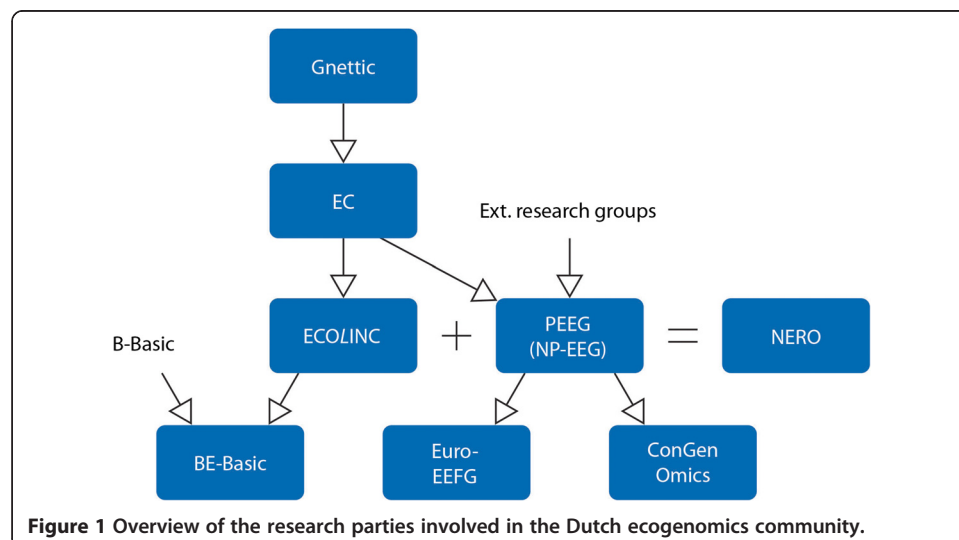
Gnettic

EC

Ext. research groups

B-Basic

ECO*LINC*

+

PEEG (NP-EEG)

=

NERO

BE-Basic

Euro-EEFG

ConGen Omics

**Figure 1 Overview of the research parties involved in the Dutch ecogenomics community.**